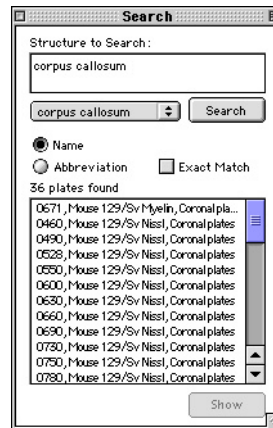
Search

Structure to Search:

corpus callosum

corpus callosum

Search

Name

Abbreviation

Exact Match

36 plates found

0671, Mouse 129/Sv Myelin, Coronal pla...
0460, Mouse 129/Sv Nissl, Coronal plates
0490, Mouse 129/Sv Nissl, Coronal plates
0528, Mouse 129/Sv Nissl, Coronal plates
0550, Mouse 129/Sv Nissl, Coronal plates
0600, Mouse 129/Sv Nissl, Coronal plates
0630, Mouse 129/Sv Nissl, Coronal plates
0660, Mouse 129/Sv Nissl, Coronal plates
0690, Mouse 129/Sv Nissl, Coronal plates
0730, Mouse 129/Sv Nissl, Coronal plates
0750, Mouse 129/Sv Nissl, Coronal plates
0780, Mouse 129/Sv Nissl, Coronal plates

Show